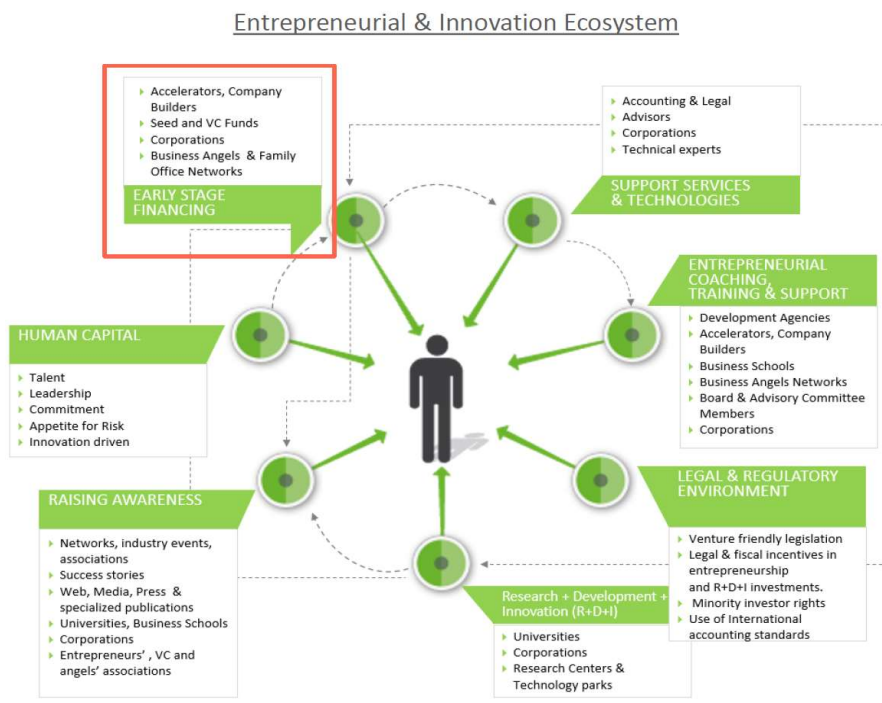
Entrepreneurial & Innovation Ecosystem

Accelerators, Company Builders
Seed and VC Funds
Corporations
Business Angels & Family Office Networks

EARLY STAGE FINANCING

Accounting & Legal
Advisors
Corporations
Technical experts

SUPPORT SERVICES & TECHNOLOGIES

ENTREPRENEURIAL COACHING, TRAINING & SUPPORT

Development Agencies
Accelerators, Company Builders
Business Schools
Business Angels Networks
Board & Advisory Committee Members
Corporations

HUMAN CAPITAL

Talent
Leadership
Commitment
Appetite for Risk
Innovation driven

LEGAL & REGULATORY ENVIRONMENT

Venture friendly legislation
Legal & fiscal incentives in entrepreneurship and R+D+I investments.
Minority investor rights
Use of International accounting standards

RAISING AWARENESS

Networks, industry events, associations
Success stories
Web, Media, Press & specialized publications
Universities, Business Schools
Corporations
Entrepreneurs' , VC and angels' associations

Research + Development + Innovation (R+D+I)

Universities
Corporations
Research Centers & Technology parks